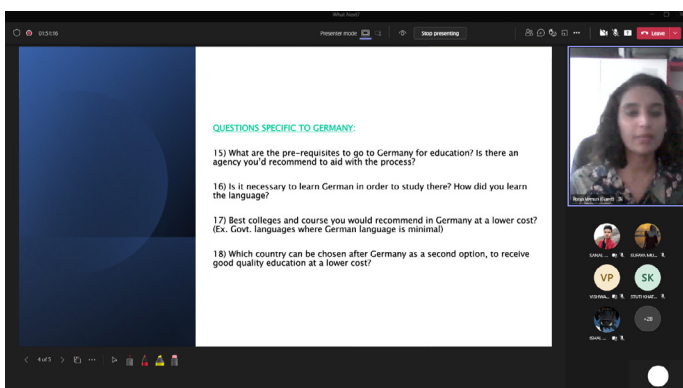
What Next?

01:51:16

Presenter mode

Stop presenting

Leave

QUESTIONS SPECIFIC TO GERMANY:

15) What are the pre-requisites to go to Germany for education? Is there an agency you'd recommend to aid with the process?

16) Is it necessary to learn German in order to study there? How did you learn the language?

17) Best colleges and course you would recommend in Germany at a lower cost? (Ex. Govt. languages where German language is minimal)

18) Which country can be chosen after Germany as a second option, to receive good quality education at a lower cost?

Roop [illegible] (Guest)

SANAI...

SUFAN MU...

VP

SK

VISHWA...

STUTI KHAT...

ISHAL...

+28

4 of 5